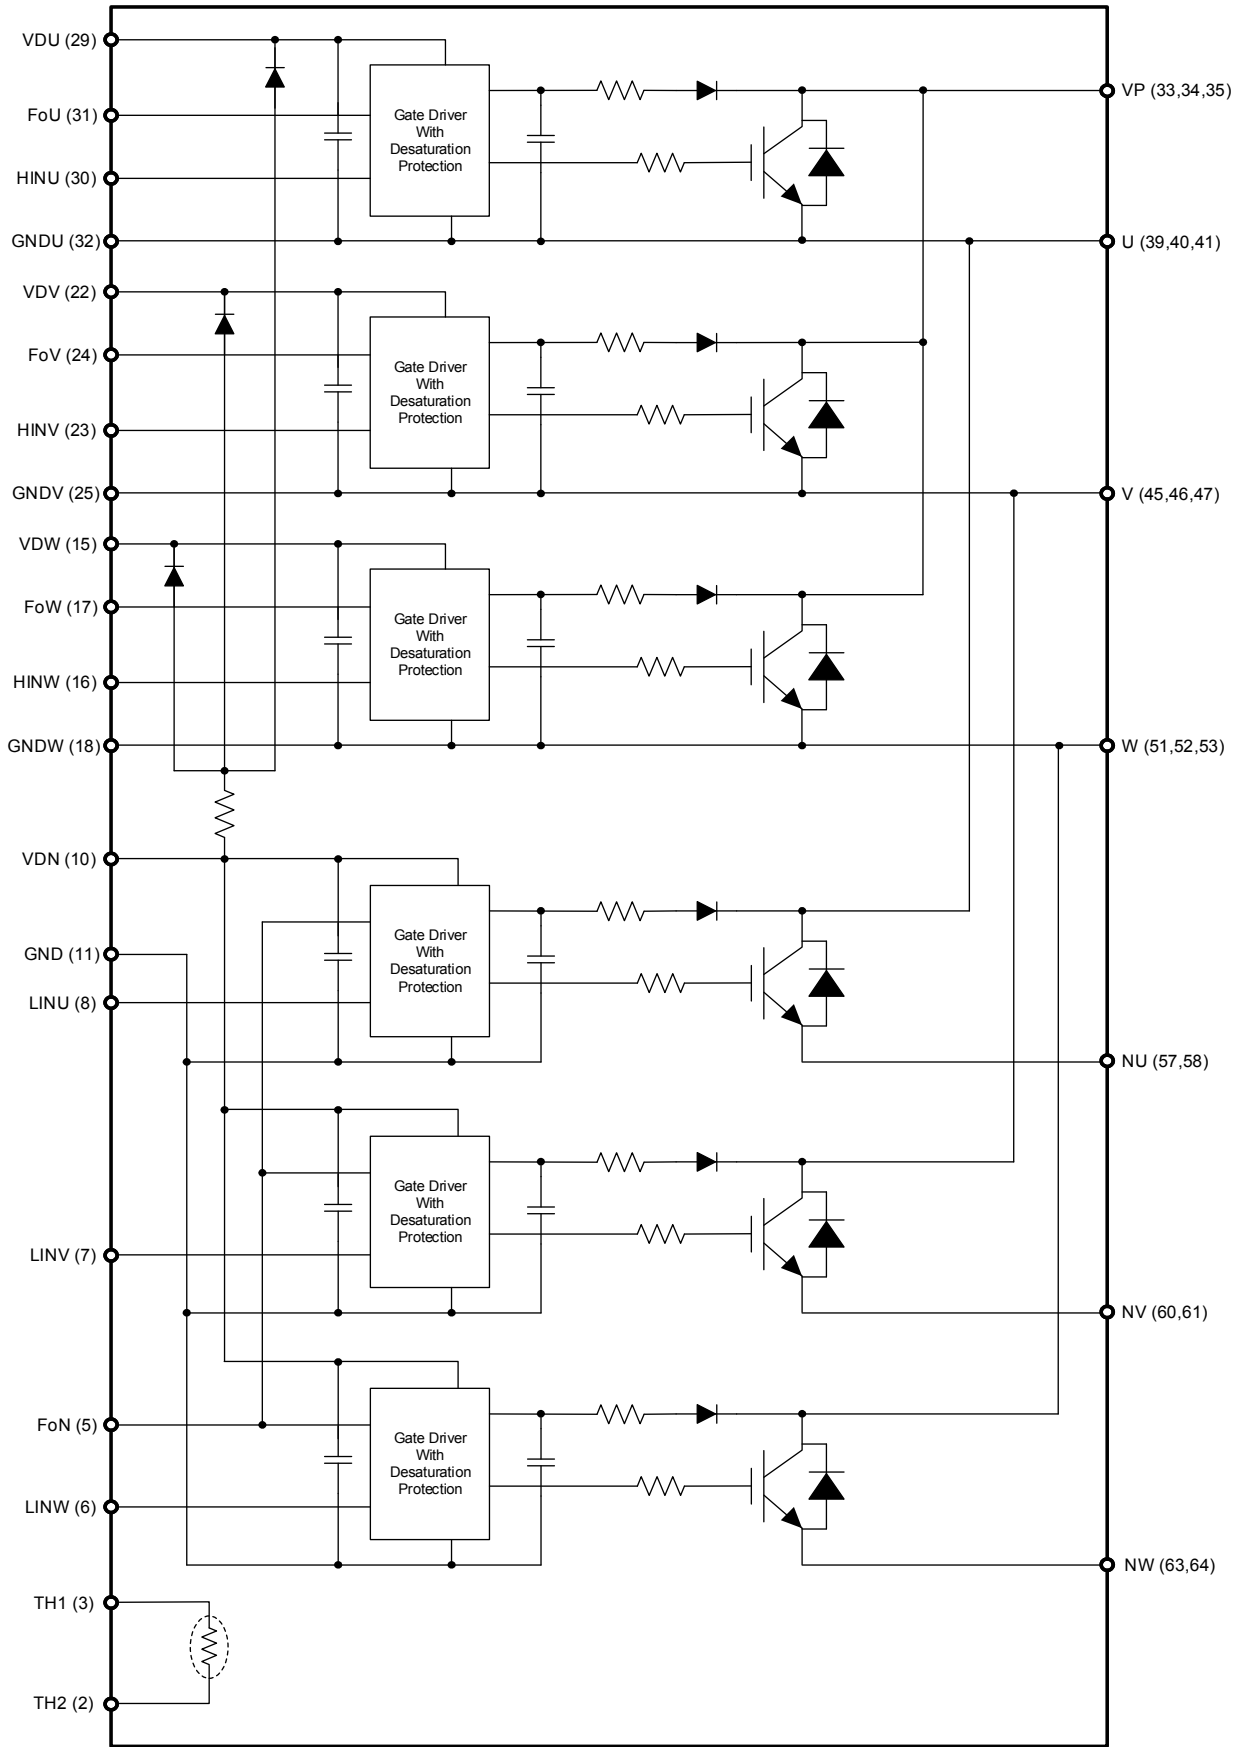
VDU (29)
FoU (31)
HINU (30)
GNDU (32)
Gate Driver With Desaturation Protection
VP (33,34,35)
U (39,40,41)
VDV (22)
FoV (24)
HINV (23)
GNDV (25)
Gate Driver With Desaturation Protection
V (45,46,47)
VDW (15)
FoW (17)
HINW (16)
GNDW (18)
Gate Driver With Desaturation Protection
W (51,52,53)
VDN (10)
GND (11)
LINU (8)
Gate Driver With Desaturation Protection
NU (57,58)
Gate Driver With Desaturation Protection
LINV (7)
NV (60,61)
FoN (5)
LINW (6)
Gate Driver With Desaturation Protection
NW (63,64)
TH1 (3)
TH2 (2)